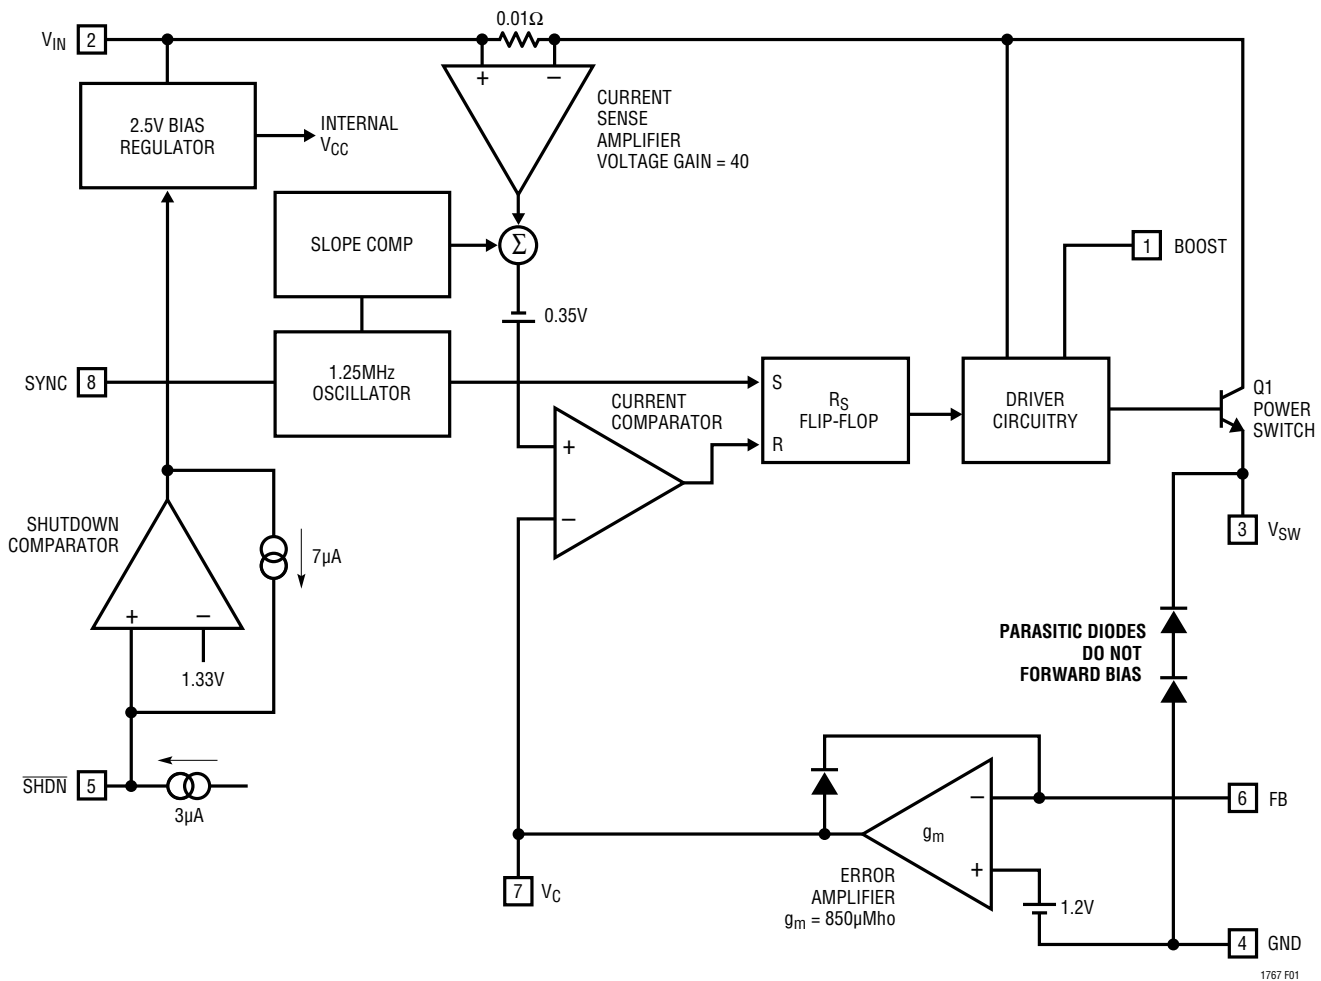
$V_{IN}$ 2

0.01Ω

+ −

CURRENT SENSE AMPLIFIER VOLTAGE GAIN = 40

2.5V BIAS REGULATOR

INTERNAL $V_{CC}$

SLOPE COMP

Σ

0.35V

1 BOOST

SYNC 8

1.25MHz OSCILLATOR

S

R

$R_S$ FLIP-FLOP

DRIVER CIRCUITRY

Q1 POWER SWITCH

CURRENT COMPARATOR

+

−

3 $V_{SW}$

SHUTDOWN COMPARATOR

7μA

+ −

1.33V

PARASITIC DIODES DO NOT FORWARD BIAS

$\overline{SHDN}$ 5

3μA

−

$g_m$

+

6 FB

7 $V_C$

ERROR AMPLIFIER $g_m$ = 850μMho

1.2V

4 GND

1767 F01